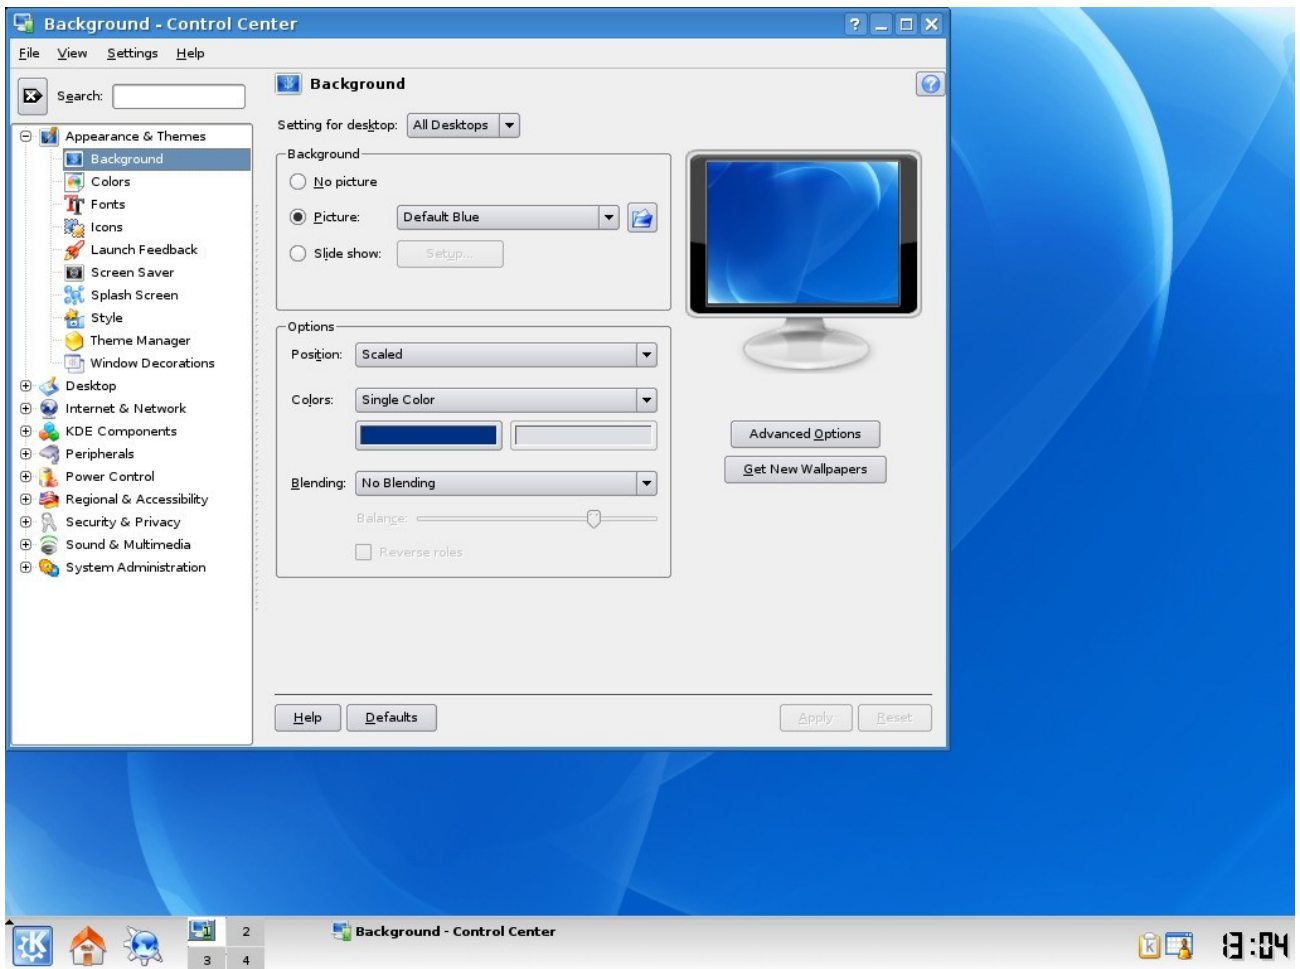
Background - Control Center

File View Settings Help

Search:

Appearance & Themes
Background
Colors
Fonts
Icons
Launch Feedback
Screen Saver
Splash Screen
Style
Theme Manager
Window Decorations
Desktop
Internet & Network
KDE Components
Peripherals
Power Control
Regional & Accessibility
Security & Privacy
Sound & Multimedia
System Administration

Background

Setting for desktop: All Desktops

Background
No picture
Picture: Default Blue
Slide show: Setup...

Options
Position: Scaled
Colors: Single Color
Blending: No Blending
Balance:
Reverse roles

Advanced Options
Get New Wallpapers

Help Defaults Apply Reset

1 2 3 4

Background - Control Center

13:04